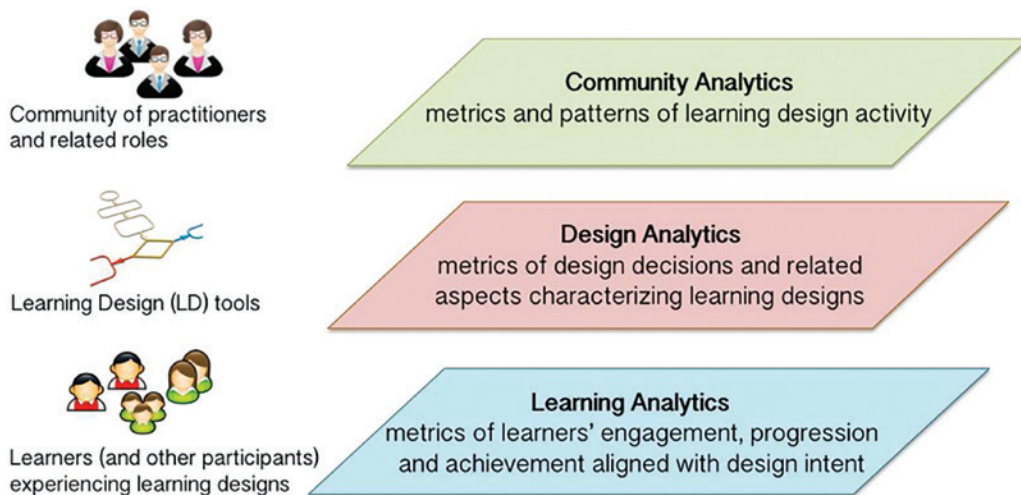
Community of practitioners and related roles

Community Analytics
metrics and patterns of learning design activity

Learning Design (LD) tools

Design Analytics
metrics of design decisions and related aspects characterizing learning designs

Learners (and other participants) experiencing learning designs

Learning Analytics
metrics of learners' engagement, progression and achievement aligned with design intent